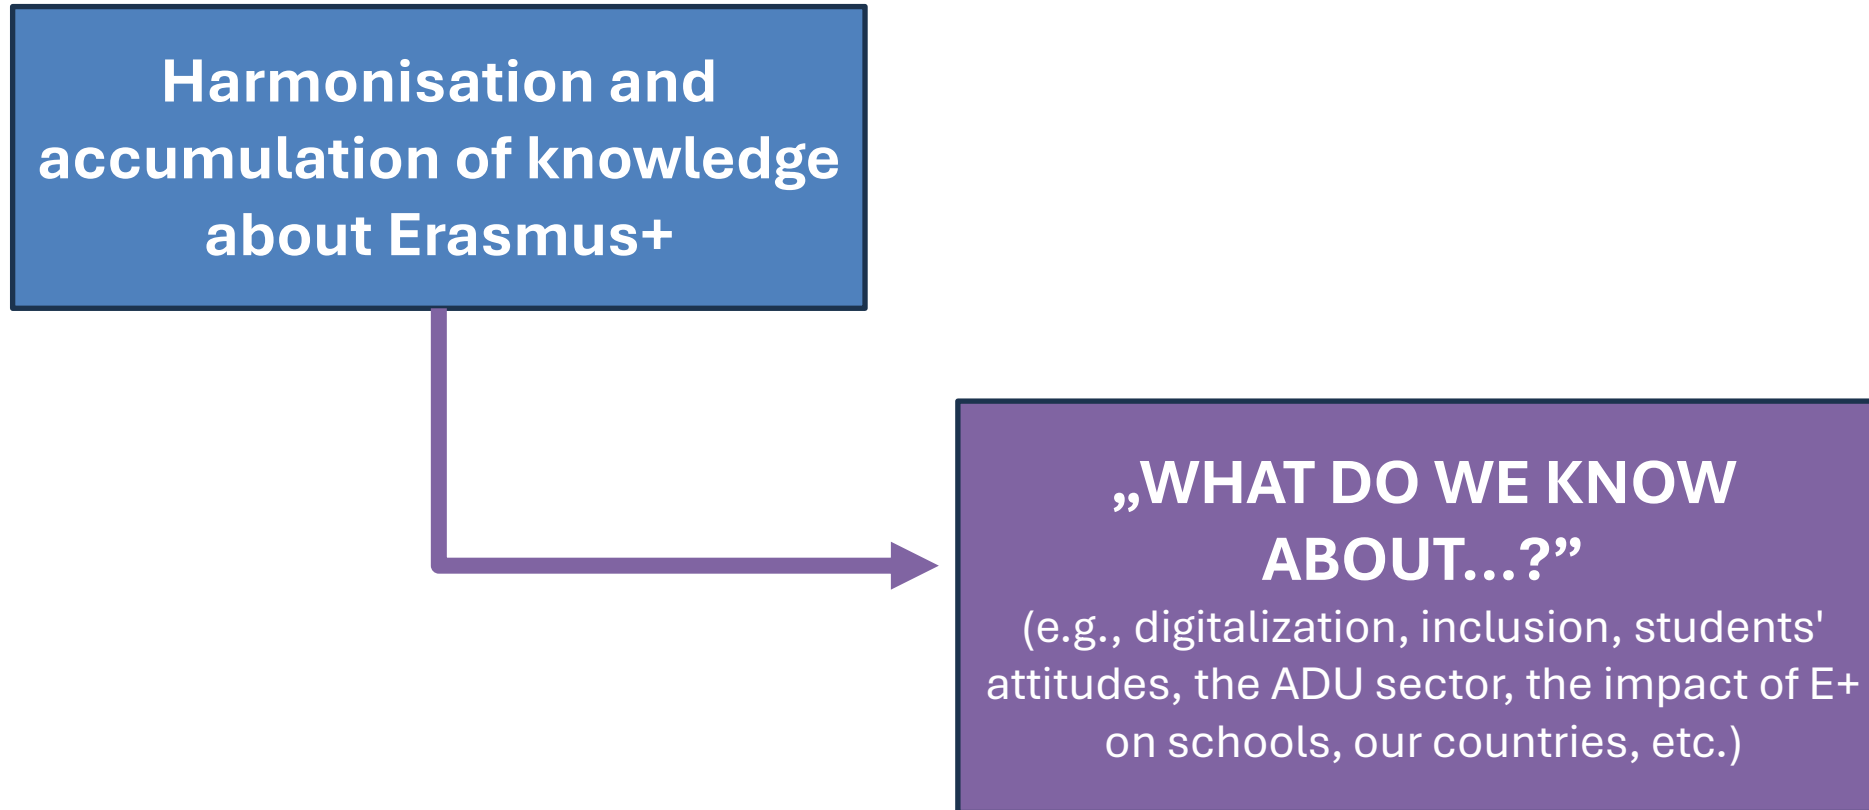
Harmonisation and accumulation of knowledge about Erasmus+

„WHAT DO WE KNOW ABOUT...?”
(e.g., digitalization, inclusion, students' attitudes, the ADU sector, the impact of E+ on schools, our countries, etc.)